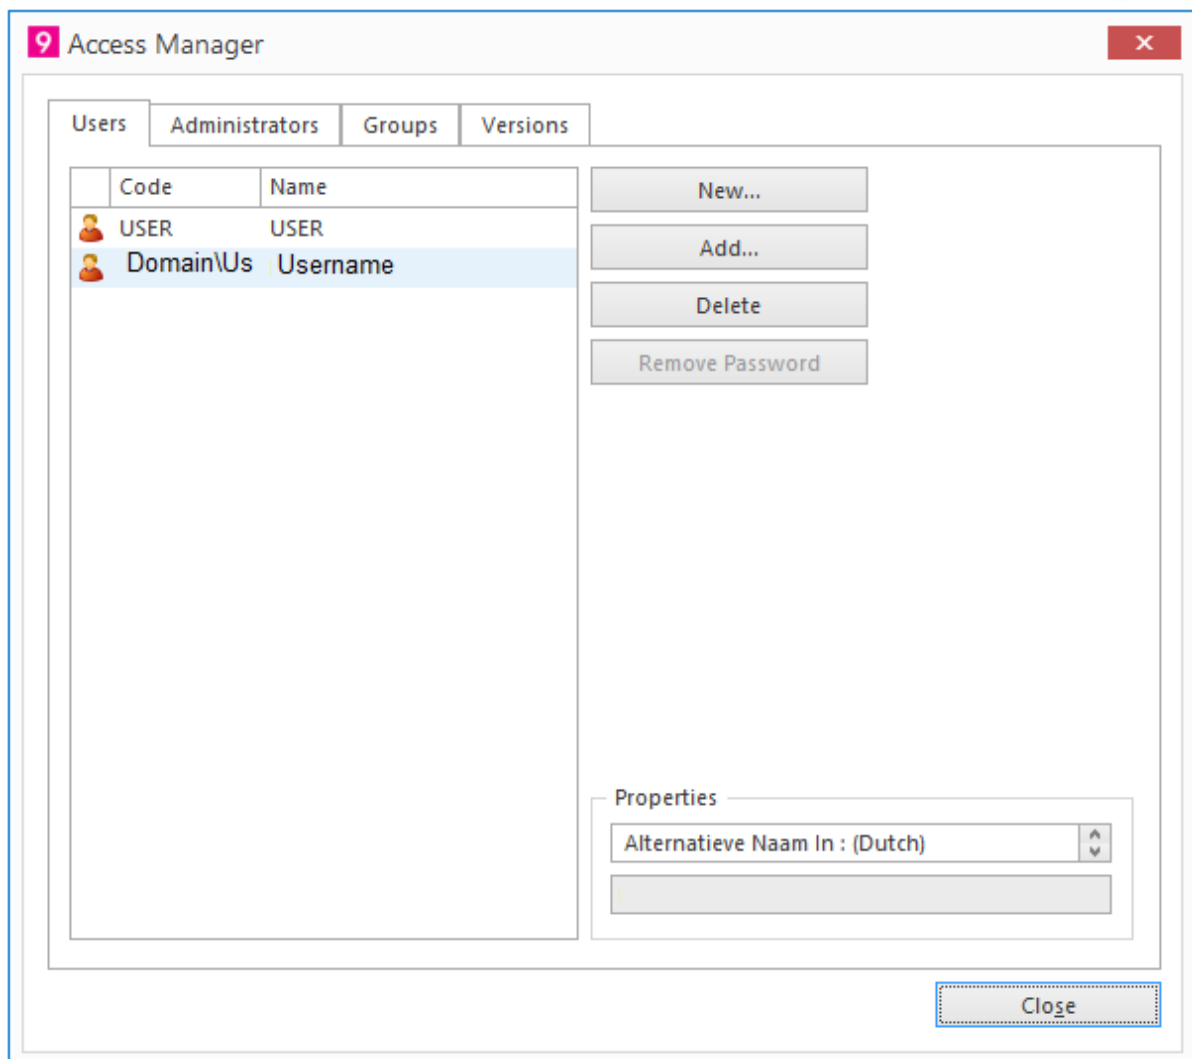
9 Access Manager

Users | Administrators | Groups | Versions

| Code | Name |
|---|---|
| USER | USER |
| Domain\Us | Username |

New...
Add...
Delete
Remove Password

Properties
Alternatieve Naam In : (Dutch)

Close